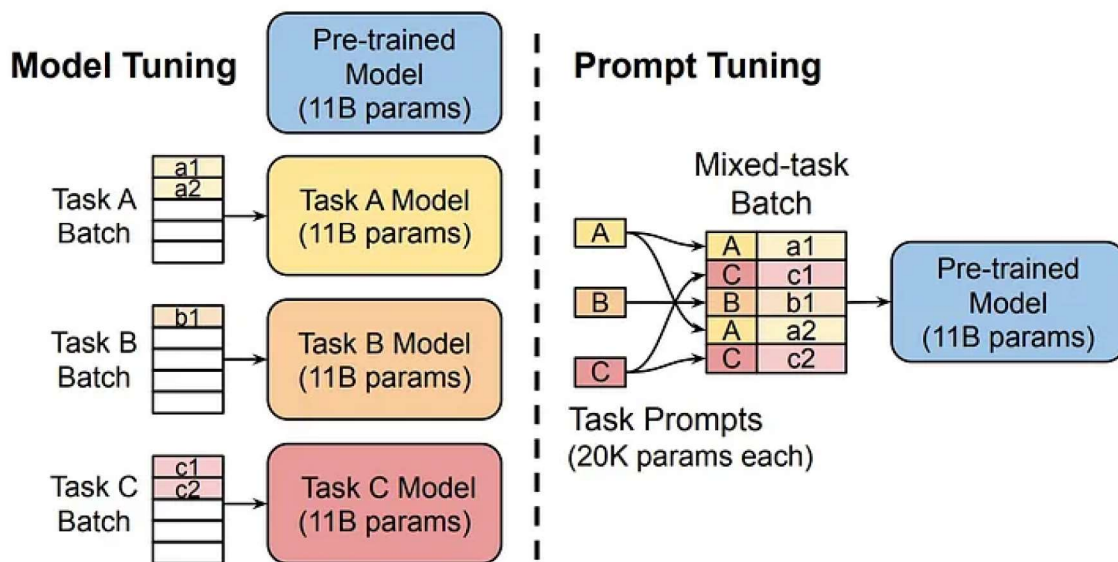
Model Tuning

Pre-trained Model (11B params)

Task A Batch
a1
a2

Task A Model (11B params)

Task B Batch
b1

Task B Model (11B params)

Task C Batch
c1
c2

Task C Model (11B params)

Prompt Tuning

Mixed-task Batch

A
B
C

| A | a1 |
|---|---|
| C | c1 |
| B | b1 |
| A | a2 |
| C | c2 |

Pre-trained Model (11B params)

Task Prompts (20K params each)